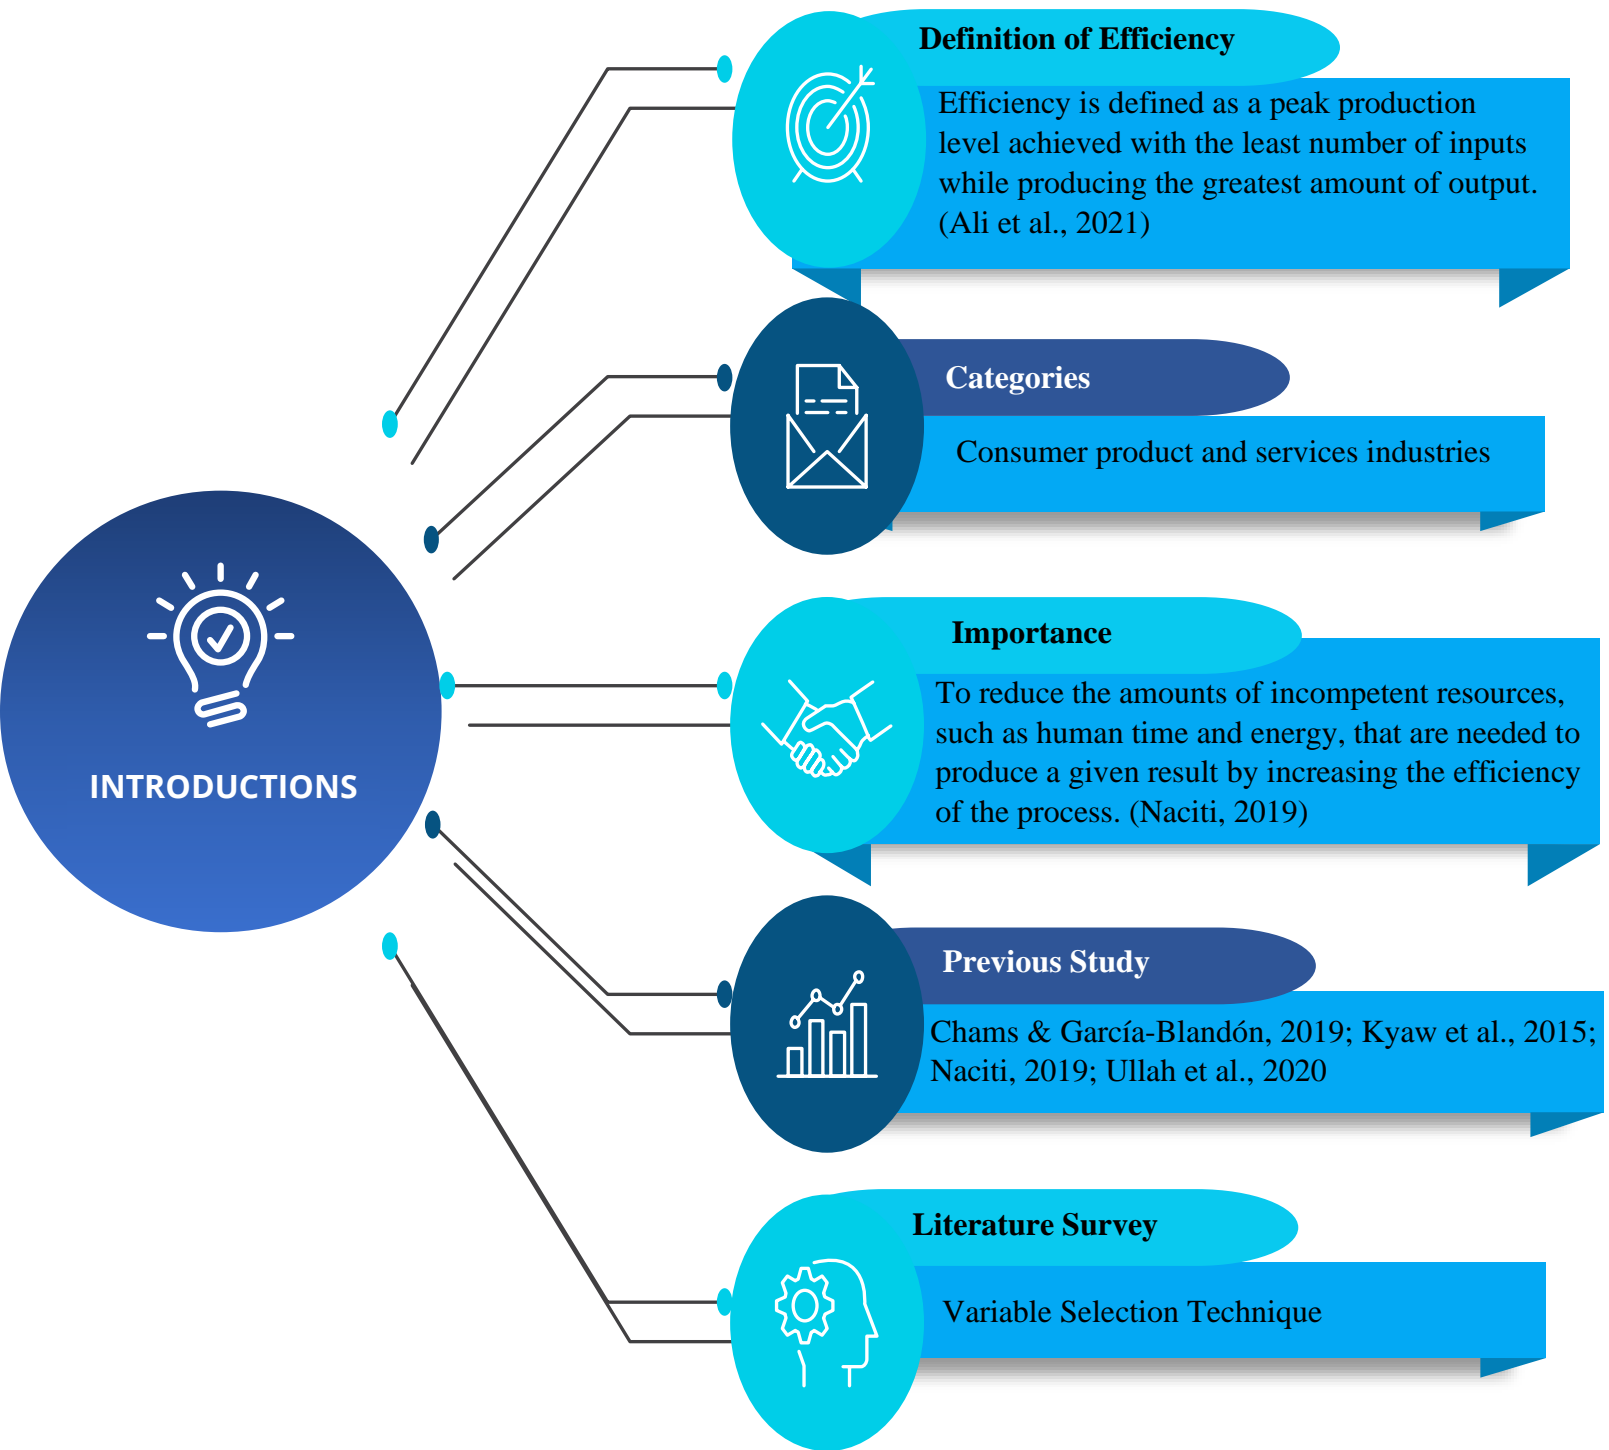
INTRODUCTIONS

Definition of Efficiency

Efficiency is defined as a peak production level achieved with the least number of inputs while producing the greatest amount of output. (Ali et al., 2021)

Categories

Consumer product and services industries

Importance

To reduce the amounts of incompetent resources, such as human time and energy, that are needed to produce a given result by increasing the efficiency of the process. (Naciti, 2019)

Previous Study

Chams & García-Blandón, 2019; Kyaw et al., 2015; Naciti, 2019; Ullah et al., 2020

Literature Survey

Variable Selection Technique